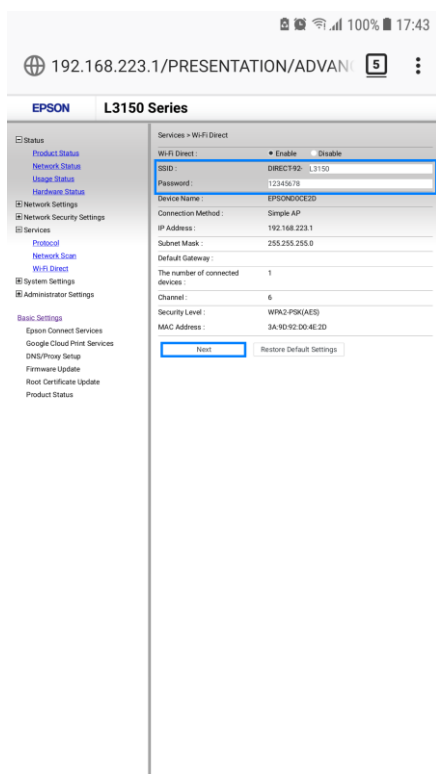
100% 17:43

192.168.223.1/PRESENTATION/ADVAN

5

EPSON L3150 Series

Status
Product Status
Network Status
Usage Status
Hardware Status
Network Settings
Network Security Settings
Services
Protocol
Network Scan
Wi-Fi Direct
System Settings
Administrator Settings

Basic Settings
Epson Connect Services
Google Cloud Print Services
DNS/Proxy Setup
Firmware Update
Root Certificate Update
Product Status

Services > Wi-Fi Direct

| | |
|---|---|
| Wi-Fi Direct : | Enable Disable |
| SSID : | DIRECT-92- L3150 |
| Password : | 12345678 |
| Device Name : | EPSOND0CE2D |
| Connection Method : | Simple AP |
| IP Address : | 192.168.223.1 |
| Subnet Mask : | 255.255.255.0 |
| Default Gateway : | |
| The number of connected devices : | 1 |
| Channel : | 6 |
| Security Level : | WPA2-PSK(AES) |
| MAC Address : | 3A:9D:92:D0:4E:2D |

Next Restore Default Settings